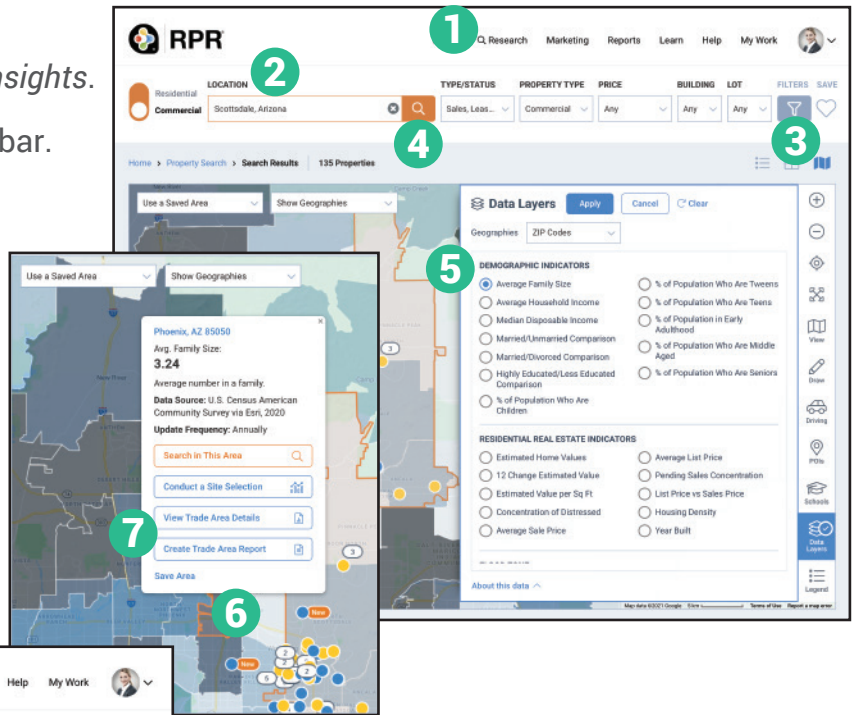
nsights.

bar.

RPR

1

Research Marketing Reports Learn Help My Work

2

Residential Commercial

LOCATION

Scottsdale, Arizona

4

TYPE/STATUS Sales, Leas...

PROPERTY TYPE Commercial

PRICE Any

BUILDING Any

LOT Any

FILTERS SAVE

3

Home > Property Search > Search Results | 135 Properties

Use a Saved Area

Show Geographies

Data Layers

Apply

Cancel

Clear

Geographies ZIP Codes

5

DEMOGRAPHIC INDICATORS

Average Family Size

Average Household Income

Median Disposable Income

Married/Unmarried Comparison

Married/Divorced Comparison

Highly Educated/Less Educated Comparison

% of Population Who Are Children

% of Population Who Are Tweens

% of Population Who Are Teens

% of Population in Early Adulthood

% of Population Who Are Middle Aged

% of Population Who Are Seniors

RESIDENTIAL REAL ESTATE INDICATORS

Estimated Home Values

12 Change Estimated Value

Estimated Value per Sq Ft

Concentration of Distressed

Average Sale Price

Average List Price

Pending Sales Concentration

List Price vs Sales Price

Housing Density

Year Built

About this data

View

Draw

Driving

POIs

Schools

Data Layers

Legend

Use a Saved Area

Show Geographies

Phoenix, AZ 85050

Avg. Family Size:

3.24

Average number in a family.

Data Source: U.S. Census American Community Survey via Esri, 2020

Update Frequency: Annually

Search in This Area

Conduct a Site Selection

7

View Trade Area Details

Create Trade Area Report

Save Area

6

New

New

Help My Work